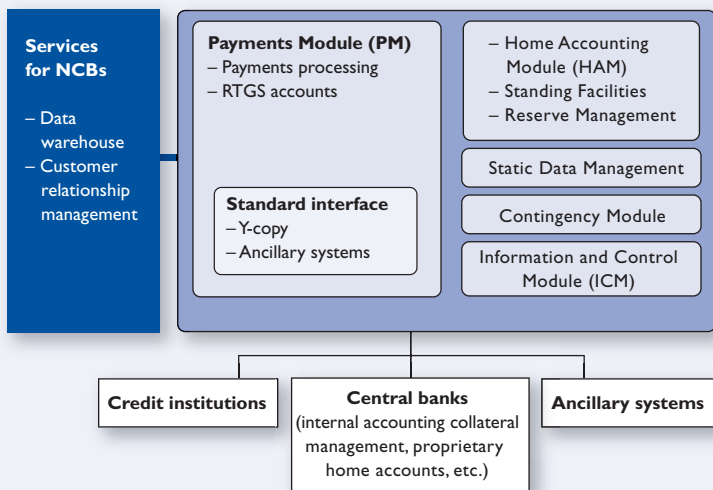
Services for NCBs

– Data warehouse
– Customer relationship management

Payments Module (PM)
– Payments processing
– RTGS accounts

Standard interface
– Y-copy
– Ancillary systems

– Home Accounting Module (HAM)
– Standing Facilities
– Reserve Management

Static Data Management

Contingency Module

Information and Control Module (ICM)

Credit institutions

Central banks
(internal accounting collateral management, proprietary home accounts, etc.)

Ancillary systems